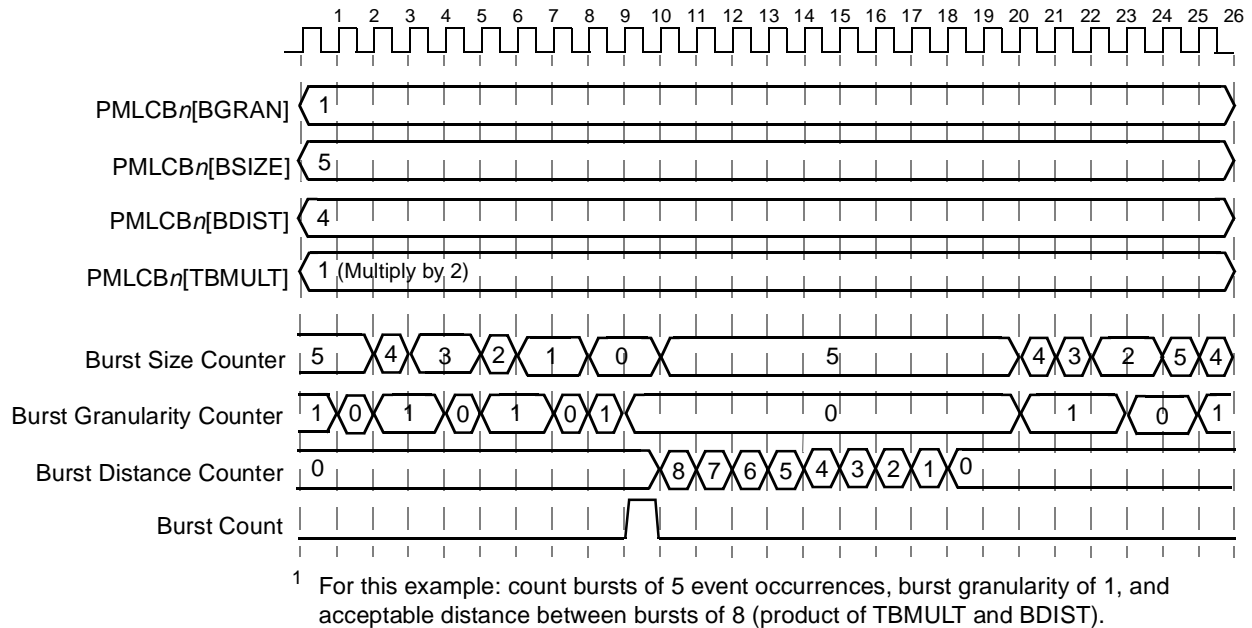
1 2 3 4 5 6 7 8 9 10 11 12 13 14 15 16 17 18 19 20 21 22 23 24 25 26

PMLCB*n*[BGRAN] 1

PMLCB*n*[BSIZE] 5

PMLCB*n*[BDIST] 4

PMLCB*n*[TBMULT] 1 (Multiply by 2)

Burst Size Counter 5 4 3 2 1 0 5 4 3 2 5 4

Burst Granularity Counter 1 0 1 0 1 0 1 0 1 0 1

Burst Distance Counter 0 8 7 6 5 4 3 2 1 0

Burst Count

$^1$ For this example: count bursts of 5 event occurrences, burst granularity of 1, and acceptable distance between bursts of 8 (product of TBMULT and BDIST).